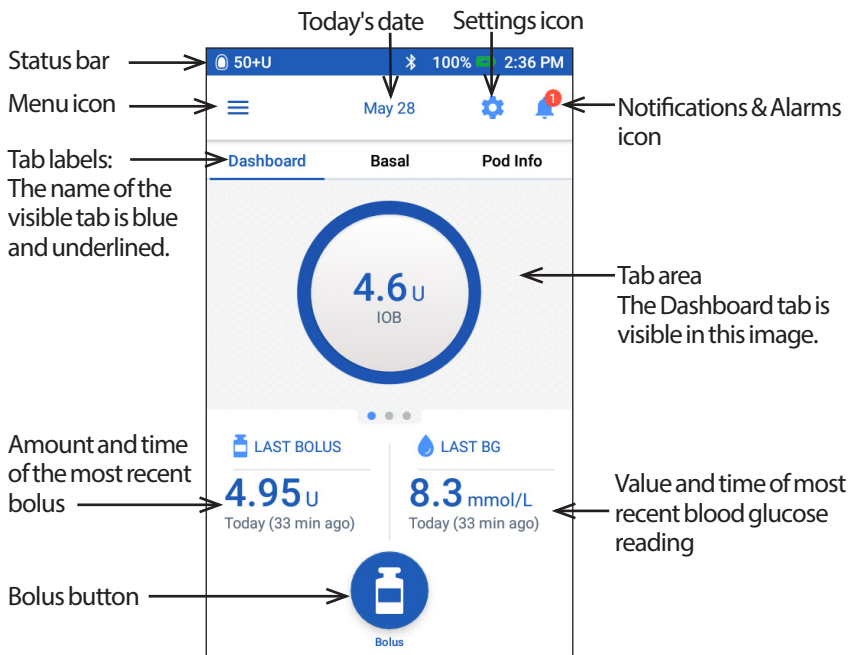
Today's date

Settings icon

Status bar

50+U

100%

2:36 PM

Menu icon

May 28

1

Notifications & Alarms icon

Tab labels: The name of the visible tab is blue and underlined.

Dashboard

Basal

Pod Info

4.6 U

IOB

Tab area
The Dashboard tab is visible in this image.

Amount and time of the most recent bolus

LAST BOLUS

4.95 U

Today (33 min ago)

LAST BG

8.3 mmol/L

Today (33 min ago)

Value and time of most recent blood glucose reading

Bolus button

Bolus